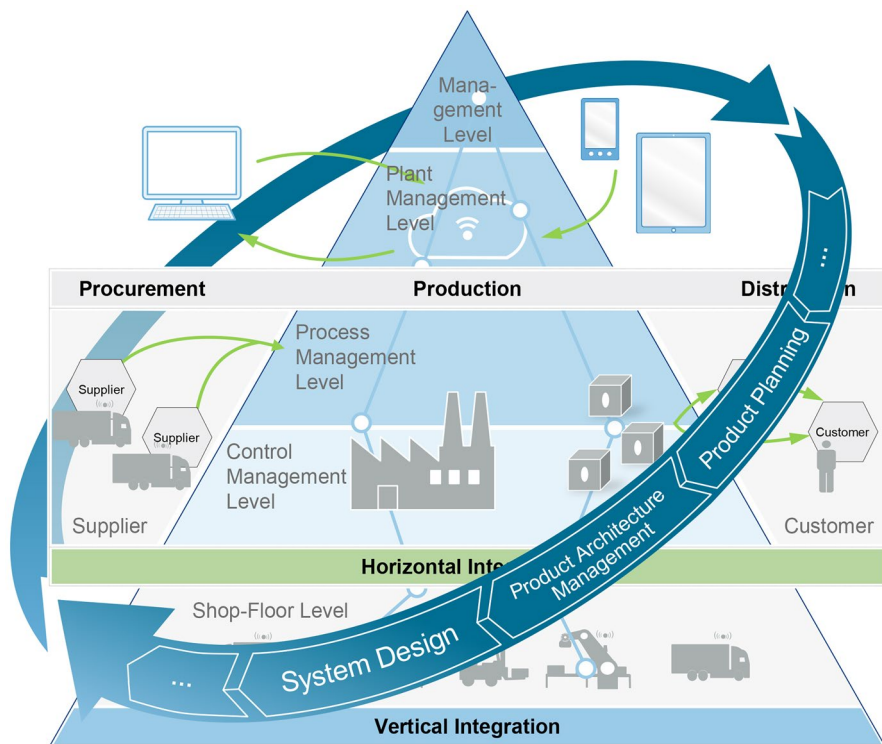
Management Level

Plant Management Level

Procurement

Production

Distr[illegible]n

Process Management Level

Supplier

Supplier

Control Management Level

Supplier

Customer

Customer

Horizontal Inte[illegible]

Shop-Floor Level

Vertical Integration

...

Product Planning

Product Architecture Management

System Design

...